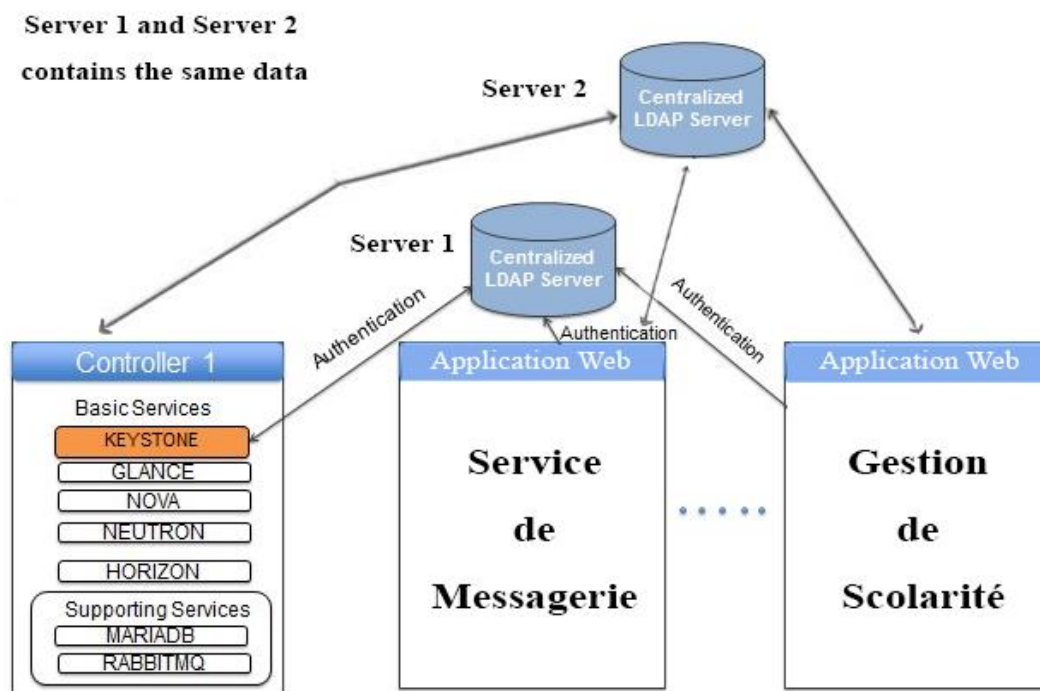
Server 1 and Server 2 contains the same data

Server 2

Centralized LDAP Server

Server 1

Centralized LDAP Server

Authentication

Authentication

Authentication

Controller 1

Basic Services

KEYSTONE

GLANCE

NOVA

NEUTRON

HORIZON

Supporting Services

MARIADB

RABBITMQ

Application Web

Service de Messagerie

Application Web

Gestion de Scolarité